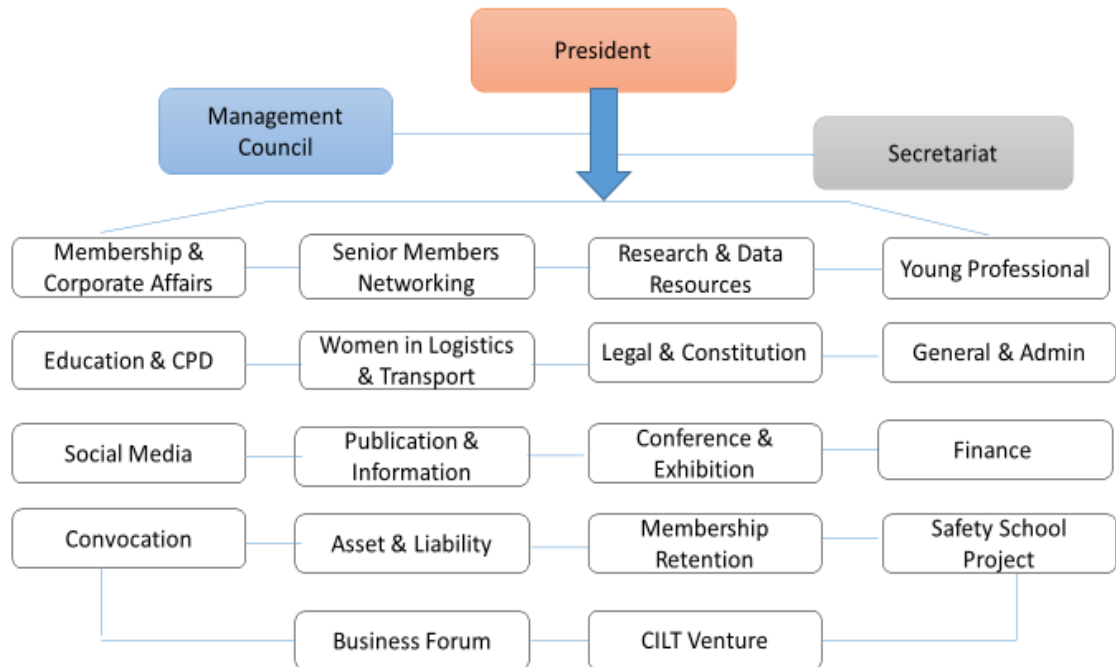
President

Management Council

Secretariat

Membership & Corporate Affairs

Senior Members Networking

Research & Data Resources

Young Professional

Education & CPD

Women in Logistics & Transport

Legal & Constitution

General & Admin

Social Media

Publication & Information

Conference & Exhibition

Finance

Convocation

Asset & Liability

Membership Retention

Safety School Project

Business Forum

CILT Venture